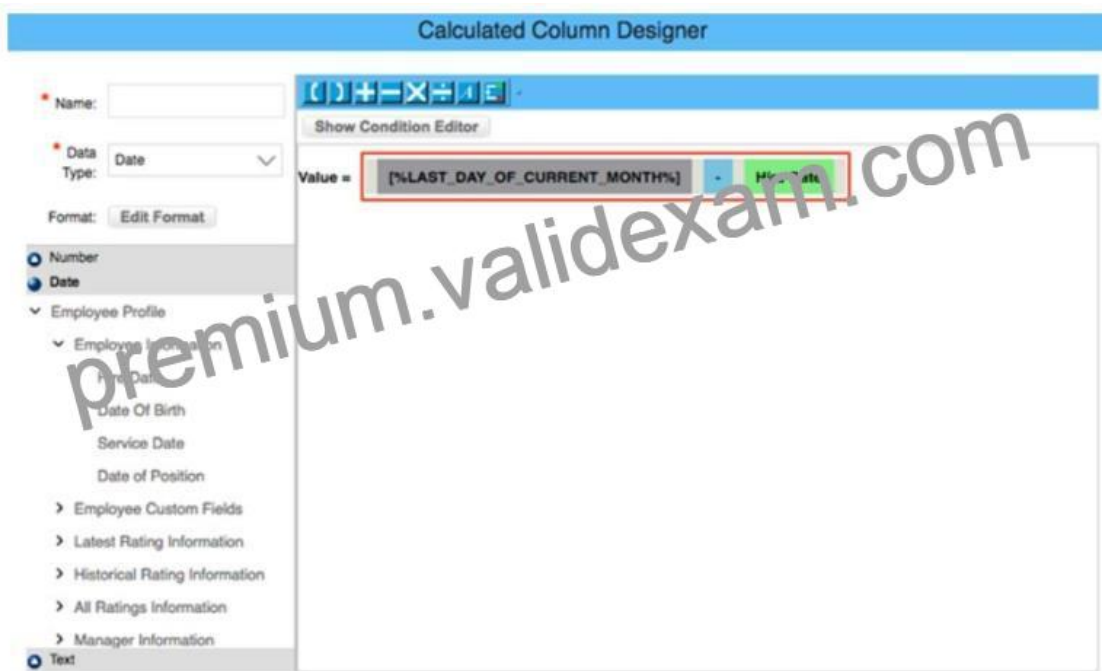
Calculated Column Designer

* Name:

* Data Type: Date

Format: Edit Format

Number
Date
Employee Profile
Employee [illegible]
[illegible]
Date Of Birth
Service Date
Date of Position
Employee Custom Fields
Latest Rating Information
Historical Rating Information
All Ratings Information
Manager Information
Text

( ) + − × ÷

Show Condition Editor

Value = [%LAST_DAY_OF_CURRENT_MONTH%] - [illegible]

premium.validexam.com